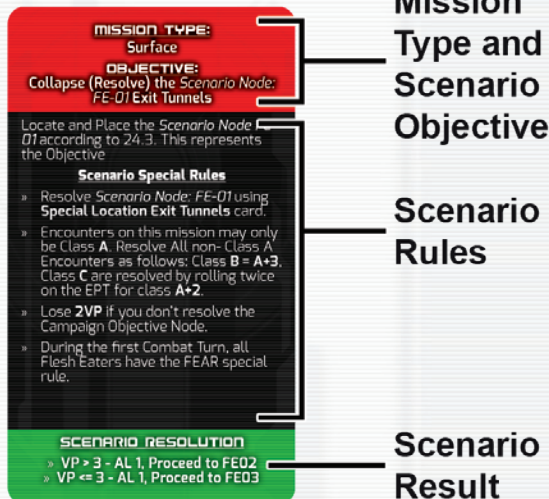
MISSION TYPE:
Surface

OBJECTIVE:
Collapse (Resolve) the Scenario Node: FE-01 Exit Tunnels

Locate and Place the Scenario Node FE-01 according to 24.3. This represents the Objective

Scenario Special Rules

» Resolve Scenario Node: FE-01 using Special Location Exit Tunnels card.

» Encounters on this mission may only be Class A. Resolve All non- Class A Encounters as follows: Class B = A+3, Class C are resolved by rolling twice on the EPT for class A+2.

» Lose 2VP if you don't resolve the Campaign Objective Node.

» During the first Combat Turn, all Flesh Eaters have the FEAR special rule.

SCENARIO RESOLUTION
» VP > 3 - AL 1, Proceed to FE02
» VP <= 3 - AL 1, Proceed to FE03

Mission Type and Scenario Objective

Scenario Rules

Scenario Result